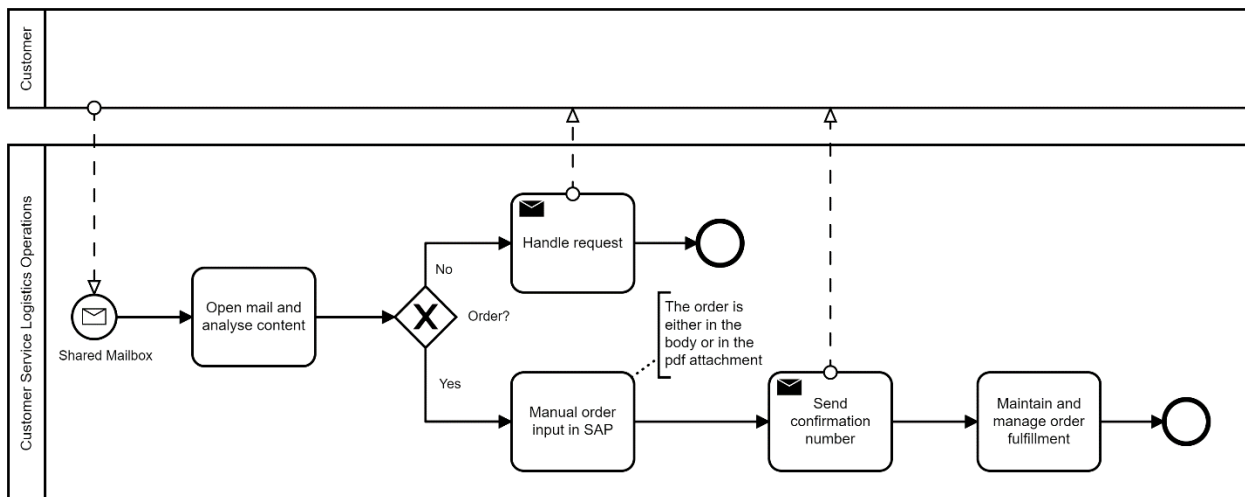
Customer

Customer Service Logistics Operations

Shared Mailbox

Open mail and analyse content

X

Order?

No

Handle request

Yes

Manual order input in SAP

The order is either in the body or in the pdf attachment

Send confirmation number

Maintain and manage order fulfillment